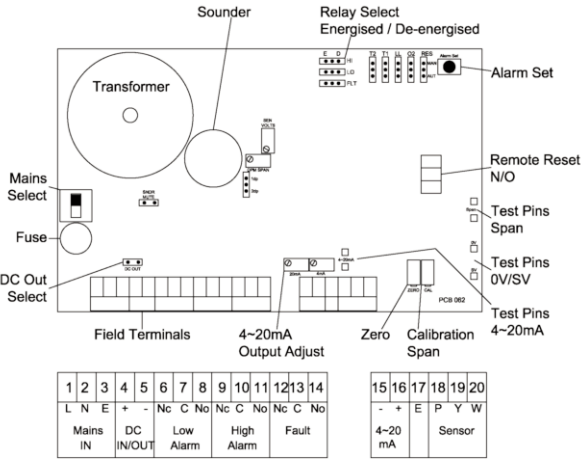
Sounder

Relay Select
Energised / De-energised

E D
HI
LO
FLT

T2 T1 LL O2 RES

Alarm Set

Transformer

Mains Select

Fuse

DC Out Select

DC OUT

Remote Reset N/O

Test Pins Span

Test Pins 0V/SV

Test Pins 4~20mA

PCB 062

Field Terminals

4~20mA Output Adjust

Zero

Calibration Span

| 1 | 2 | 3 | 4 | 5 | 6 | 7 | 8 | 9 | 10 | 11 | 12 | 13 | 14 |
|---|---|---|---|---|---|---|---|---|---|---|---|---|---|
| L | N | E | + | - | Nc | C | No | Nc | C | No | Nc | C | No |
| Mains IN | | | DC IN/OUT | | Low Alarm | | | High Alarm | | | Fault | | |

| 15 | 16 | 17 | 18 | 19 | 20 |
|---|---|---|---|---|---|
| - | + | E | P | Y | W |
| 4~20 mA | | Sensor | | | |